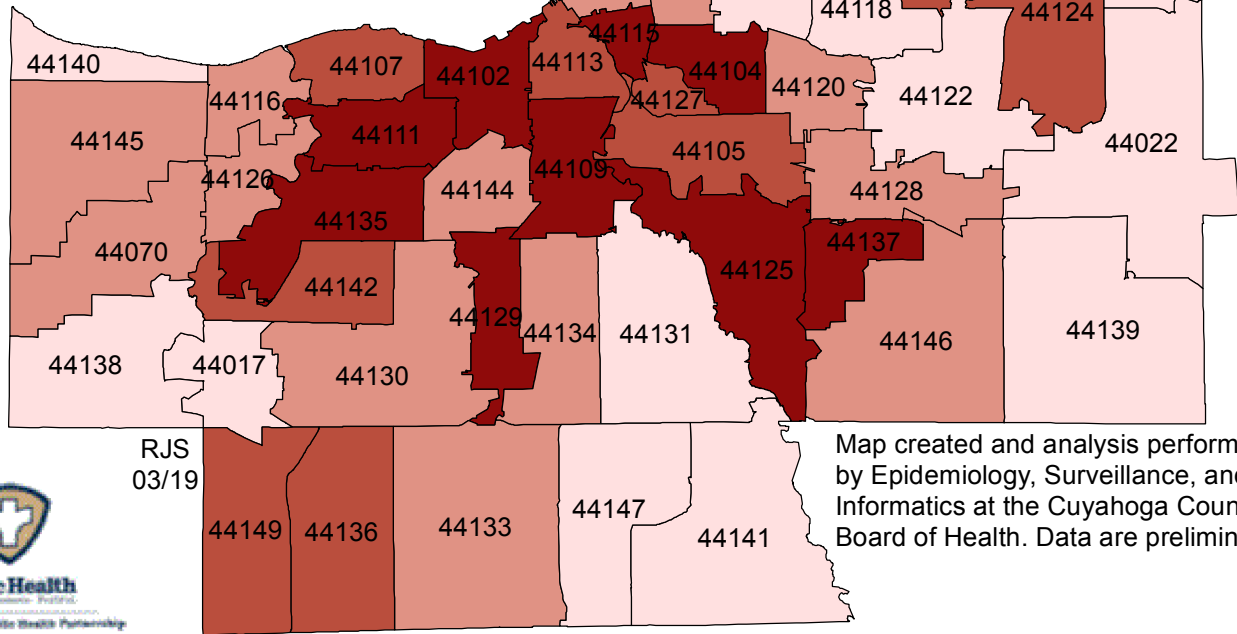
44118
44124
44140
44107
44102
44113
44115
44104
44120
44122
44116
44127
44145
44111
44022
44105
44126
44144
44109
44128
44135
44070
44137
44125
44142
44129
44134
44131
44139
44146
44138
44017
44130
RJS
03/19
Map created and analysis perform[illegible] by Epidemiology, Surveillance, an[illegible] Informatics at the Cuyahoga Coun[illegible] Board of Health. Data are prelimin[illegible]
44149
44136
44133
44147
44141
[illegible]e Health
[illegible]lic Health Partnership